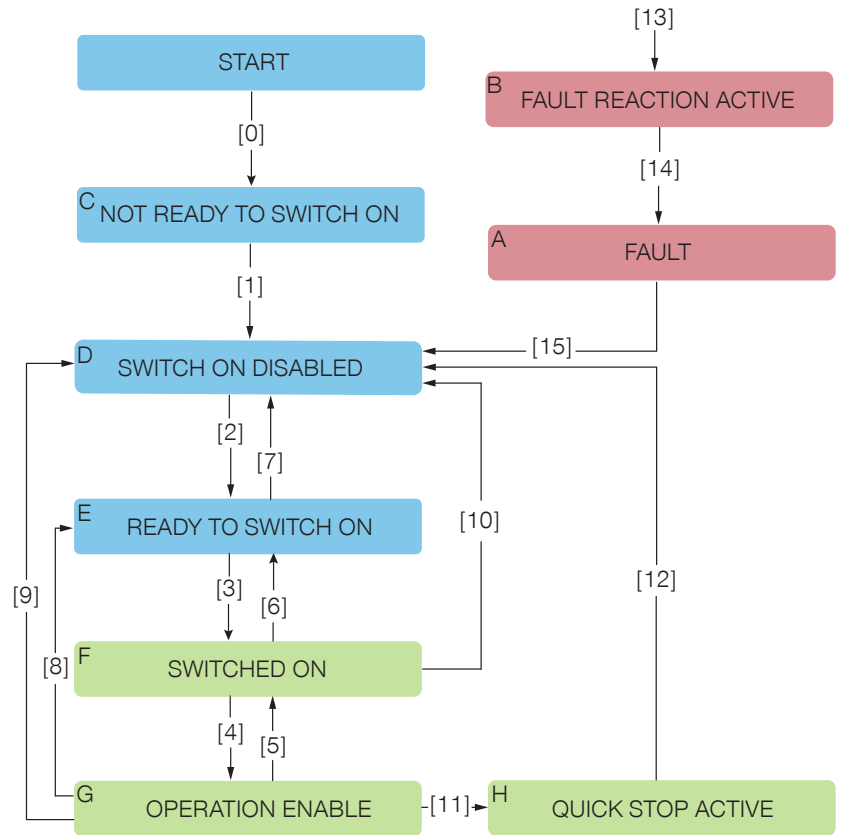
[13]

B FAULT REACTION ACTIVE

[14]

A FAULT

START

[0]

C NOT READY TO SWITCH ON

[1]

[15]

D SWITCH ON DISABLED

[2]

[7]

E READY TO SWITCH ON

[10]

[9]

[3]

[6]

[12]

F SWITCHED ON

[8]

[4]

[5]

G OPERATION ENABLE

[11]

H QUICK STOP ACTIVE